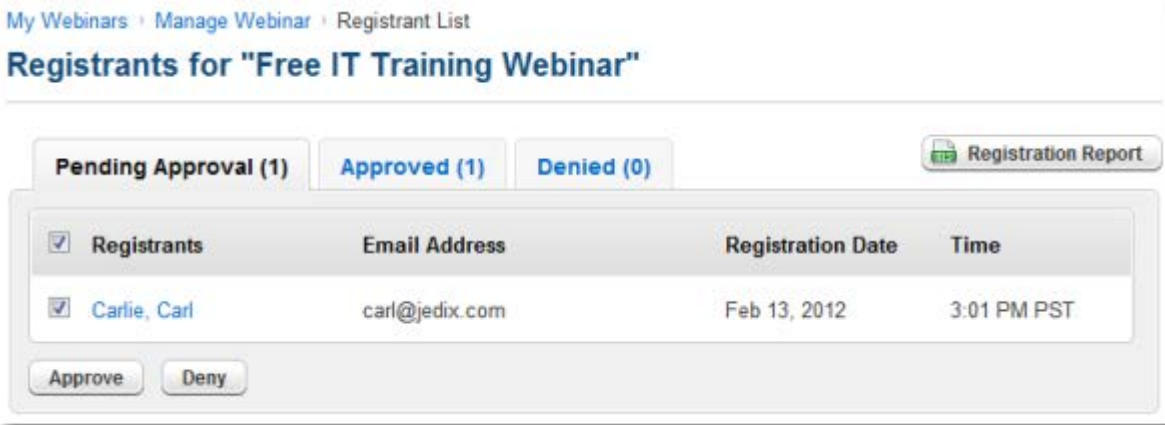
My Webinars › Manage Webinar › Registrant List

Registrants for "Free IT Training Webinar"

Pending Approval (1)

Approved (1)

Denied (0)

Registration Report

| Registrants | Email Address | Registration Date | Time |
|---|---|---|---|
| Carlie, Carl | carl@jedix.com | Feb 13, 2012 | 3:01 PM PST |

Approve

Deny